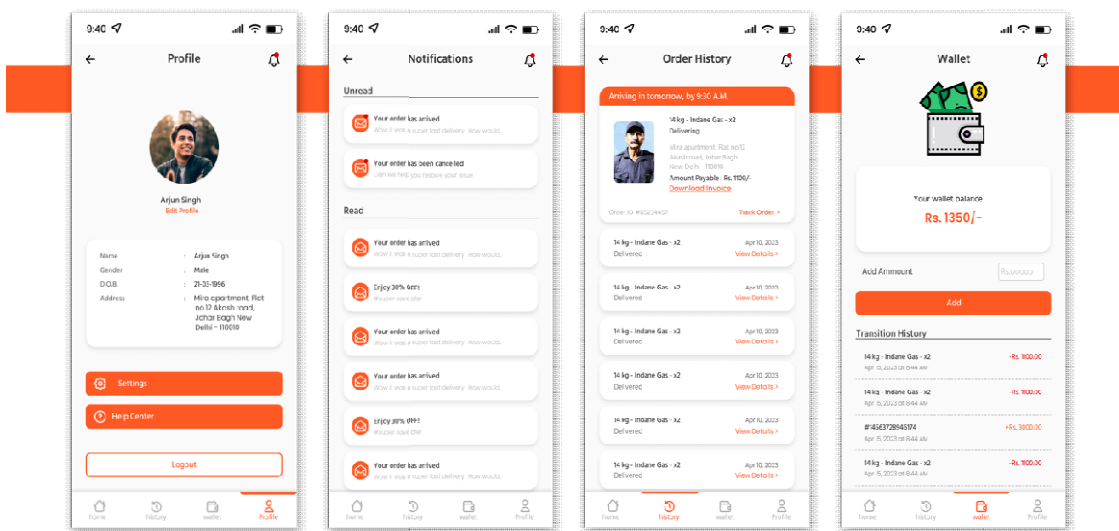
9:40

Profile

Arjun Singh
Edit Profile

| Name | : | Arjun Singh |
|---|---|---|
| Gender | : | Male |
| D.O.B. | : | 21-03-1996 |
| Address | : | Mira apartment, Flat no.12 Akash road, Jorbagh New Delhi - 110010 |

Settings

Help Center

Logout

Home History Wallet Profile

9:40

Notifications

Unread

Your order has arrived
Wow it was a super fast delivery. Wow would.

Your order has been canceled
Can we help you resolve your issue

Read

Your order has arrived
Wow it was a super fast delivery. Wow would.

Enjoy 30% off!!
#super saver offer

Your order has arrived
Wow it was a super fast delivery. Wow would.

Your order has arrived
Wow it was a super fast delivery. Wow would.

Enjoy 30% off!!
#super saver offer

Your order has arrived
Wow it was a super fast delivery. Wow would.

Home History Wallet Profile

9:40

Order History

Arriving in tomorrow, by 9:30 A.M

14 kg - Indane Gas - x2
Delivering

Mira apartment, Flat no12
Akash road, Jorbagh
New Delhi - 110010

Amount Payable - Rs. 1100/-
Download Invoice

Order ID: #4562494457
Track Order >

14 kg - Indane Gas - x2
Delivered
Apr 10, 2023
View Details >

14 kg - Indane Gas - x2
Delivered
Apr 10, 2023
View Details >

14 kg - Indane Gas - x2
Delivered
Apr 10, 2023
View Details >

14 kg - Indane Gas - x2
Delivered
Apr 10, 2023
View Details >

14 kg - Indane Gas - x2
Delivered
Apr 10, 2023
View Details >

14 kg - Indane Gas - x2
Delivered
Apr 10, 2023
View Details >

Home History Wallet Profile

9:40

Wallet

Your wallet balance
Rs. 1350/-

Add Ammount
Rs.0000

Add

Transition History

14 kg - Indane Gas - x2
Apr 5, 2023 at 8:44 AM
-Rs. 1100.00

14 kg - Indane Gas - x2
Apr 5, 2023 at 8:44 AM
-Rs. 1100.00

#4563729945174
Apr 5, 2023 at 8:44 AM
+Rs. 3000.00

14 kg - Indane Gas - x2
Apr 5, 2023 at 8:44 AM
-Rs. 1100.00

Home History Wallet Profile